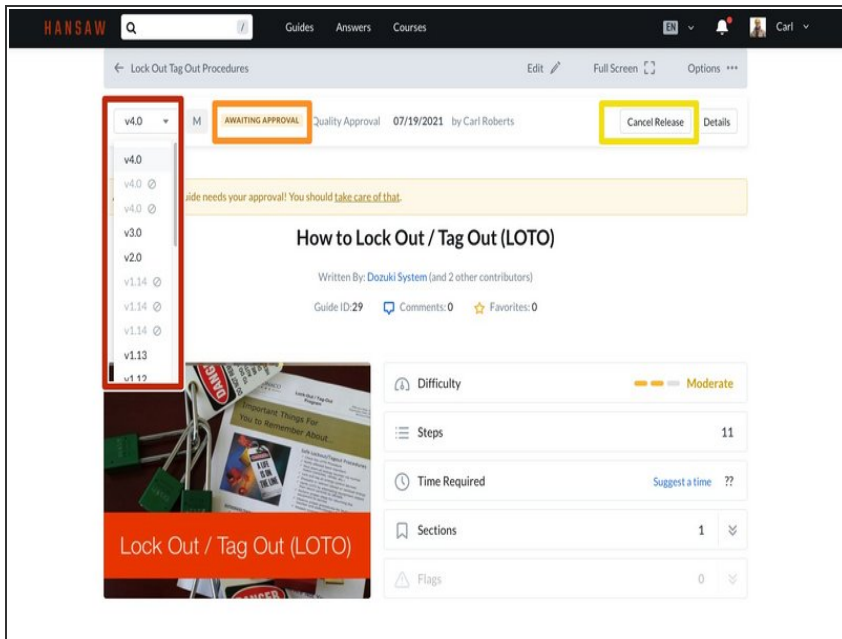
HANSAW
Guides Answers Courses
EN Carl

← Lock Out Tag Out Procedures
Edit Full Screen Options •••

v4.0 M AWAITING APPROVAL Quality Approval 07/19/2021 by Carl Roberts
Cancel Release Details

v4.0
v4.0
v4.0
v3.0
v2.0
v1.14
v1.14
v1.14
v1.13
v1.12

uide needs your approval! You should take care of that.

How to Lock Out / Tag Out (LOTO)

Written By: Dozuki System (and 2 other contributors)

Guide ID:29 Comments: 0 Favorites: 0

Important Things For You to Remember About...

Lock Out / Tag Out (LOTO)

Difficulty Moderate
Steps 11
Time Required Suggest a time ??
Sections 1
Flags 0